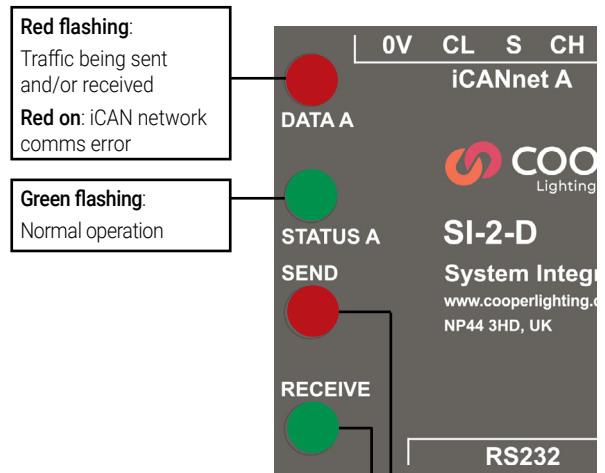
Red flashing:
Traffic being sent and/or received
Red on: iCAN network comms error

Green flashing:
Normal operation

0V CL S CH
iCANnet A

DATA A

COO
Lighting

STATUS A

SI-2-D

SEND

System Integr
www.cooperlighting.c
NP44 3HD, UK

RECEIVE

RS232